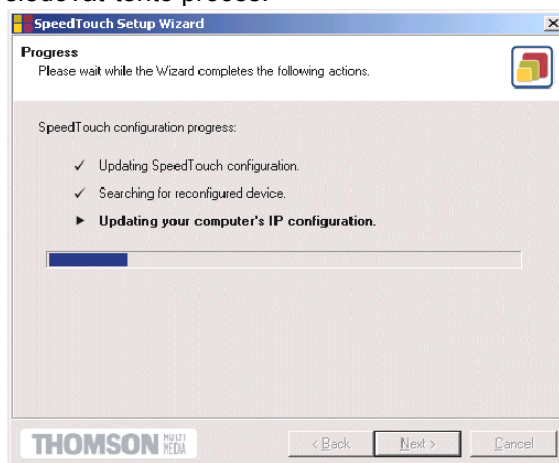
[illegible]

SpeedTouch Setup Wizard

×

Progress
Please wait while the Wizard completes the following actions.

SpeedTouch configuration progress:

✓ Updating SpeedTouch configuration.

✓ Searching for reconfigured device.

▶ Updating your computer's IP configuration.

THOMSON MULTI MEDIA

< Back

Next >

Cancel